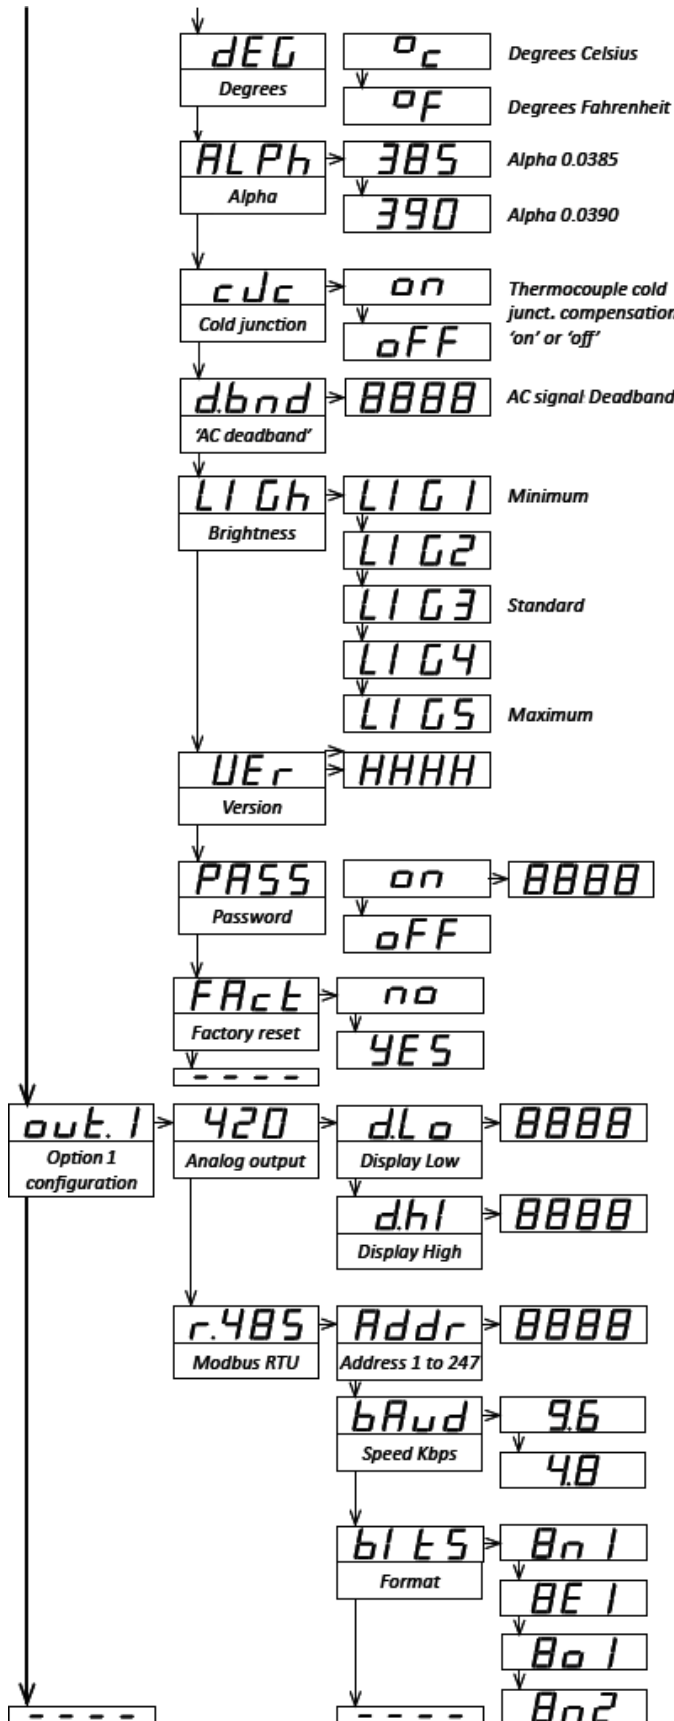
dEG
Degrees
oC
Degrees Celsius
oF
Degrees Fahrenheit

ALPh
Alpha
385
Alpha 0.0385
390
Alpha 0.0390

cJc
Cold junction
on
oFF
Thermocouple cold junct. compensation 'on' or 'off'

d.bnd
'AC deadband'
8888
AC signal Deadband

LIGh
Brightness
LIG1
Minimum
LIG2
LIG3
Standard
LIG4
LIG5
Maximum

UEr
Version
HHHH

PASS
Password
on
8888
oFF

FAct
Factory reset
no
YES
----

out.1
Option 1 configuration
420
Analog output
d.Lo
Display Low
8888
d.hI
Display High
8888

r.485
Modbus RTU
Addr
Address 1 to 247
8888
bAud
Speed Kbps
9.6
4.8
bItS
Format
8n1
8E1
8o1
8n2

----
----